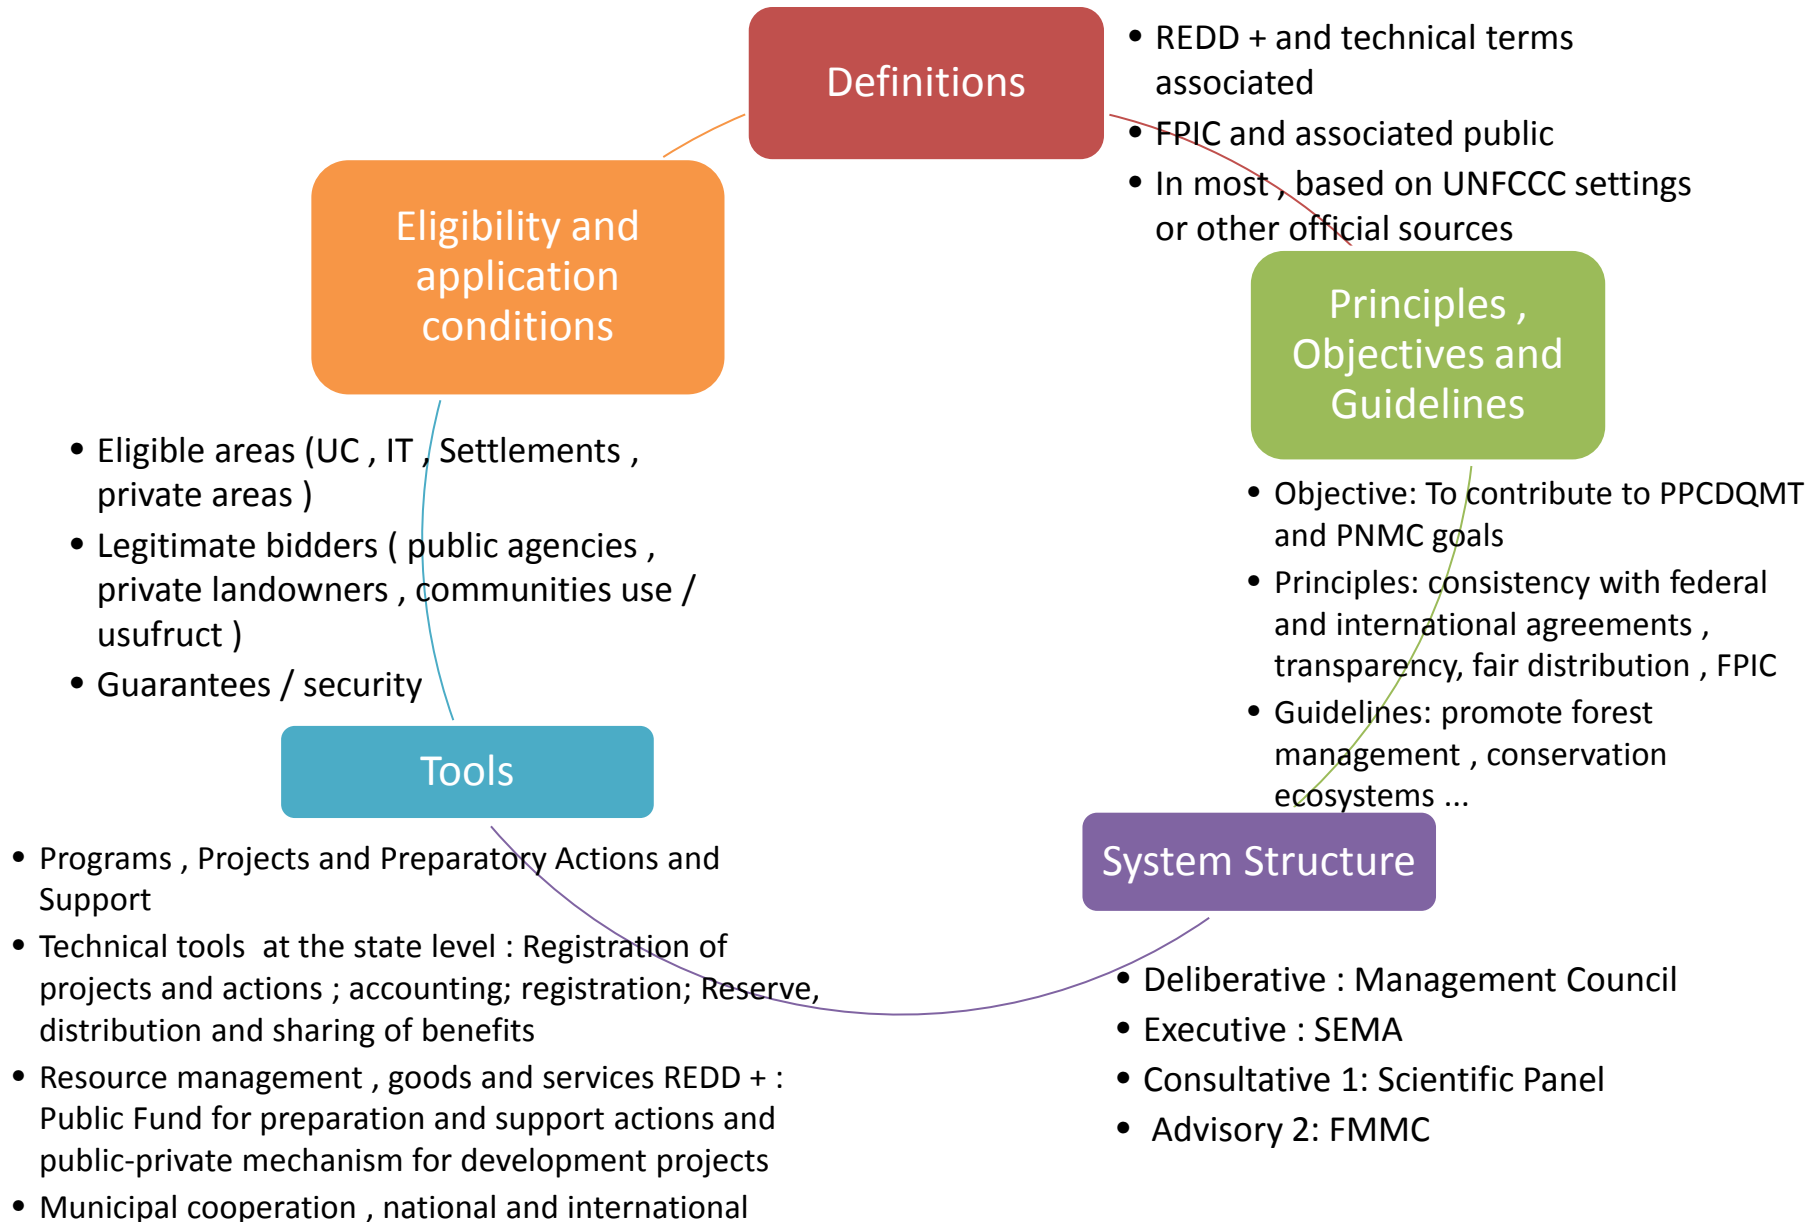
Definitions

• REDD + and technical terms associated
• FPIC and associated public
• In most , based on UNFCCC settings or other official sources

Principles , Objectives and Guidelines

• Objective: To contribute to PPCDQMT and PNMC goals
• Principles: consistency with federal and international agreements , transparency, fair distribution , FPIC
• Guidelines: promote forest management , conservation ecosystems ...

System Structure

• Deliberative : Management Council
• Executive : SEMA
• Consultative 1: Scientific Panel
• Advisory 2: FMMC

Tools

• Programs , Projects and Preparatory Actions and Support
• Technical tools at the state level : Registration of projects and actions ; accounting; registration; Reserve, distribution and sharing of benefits
• Resource management , goods and services REDD + : Public Fund for preparation and support actions and public-private mechanism for development projects
• Municipal cooperation , national and international

Eligibility and application conditions

• Eligible areas (UC , IT , Settlements , private areas )
• Legitimate bidders ( public agencies , private landowners , communities use / usufruct )
• Guarantees / security